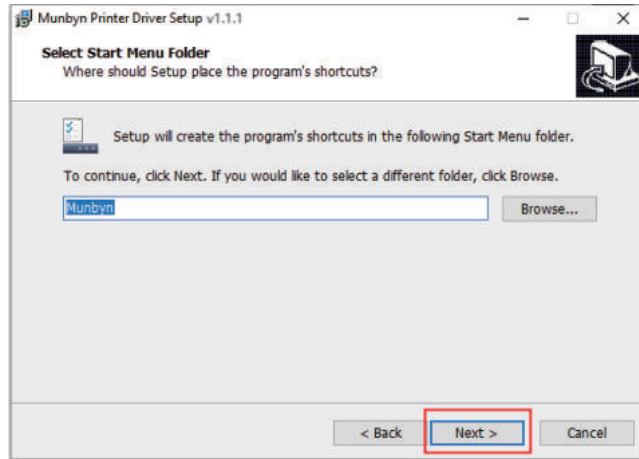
Munbyn Printer Driver Setup v1.1.1

Select Start Menu Folder
Where should Setup place the program's shortcuts?

Setup will create the program's shortcuts in the following Start Menu folder.

To continue, click Next. If you would like to select a different folder, click Browse.

Munbyn

Browse...

< Back

Next >

Cancel